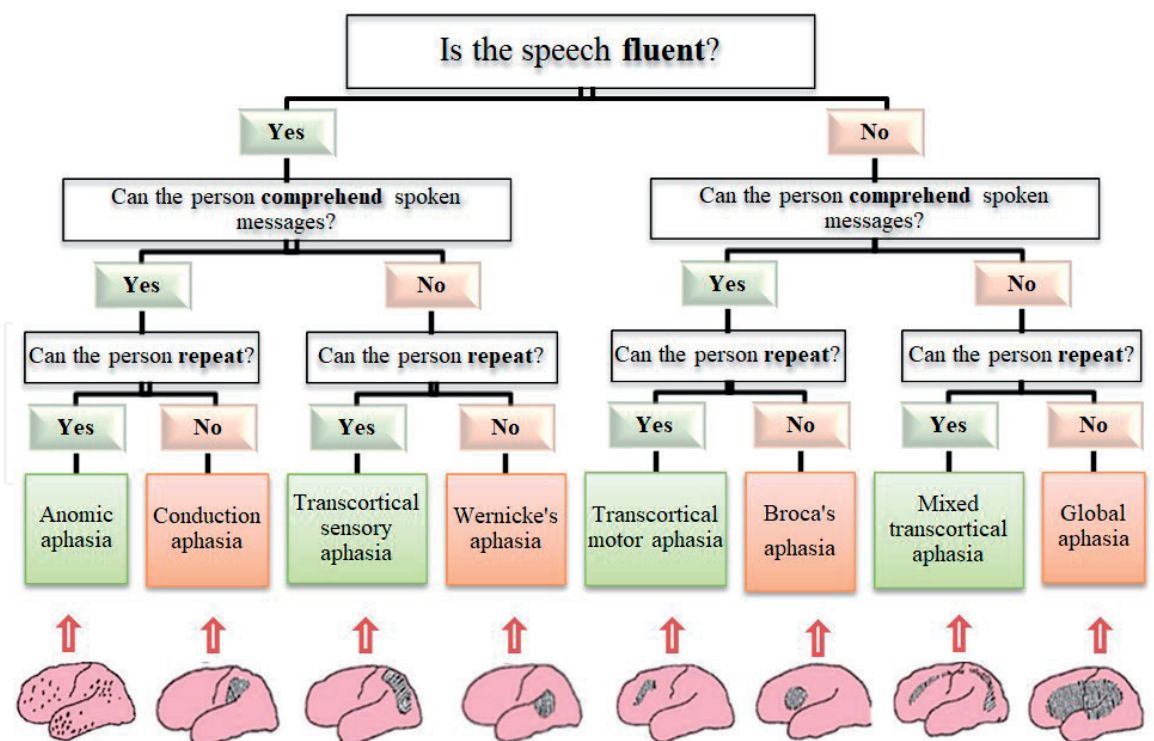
Is the speech **fluent**?

Yes

Can the person **comprehend** spoken messages?

Yes

Can the person **repeat**?

Yes

No

Anomic aphasia

Conduction aphasia

No

Can the person **repeat**?

Yes

No

Transcortical sensory aphasia

Wernicke's aphasia

No

Can the person **comprehend** spoken messages?

Yes

Can the person **repeat**?

Yes

No

Transcortical motor aphasia

Broca's aphasia

No

Can the person **repeat**?

Yes

No

Mixed transcortical aphasia

Global aphasia